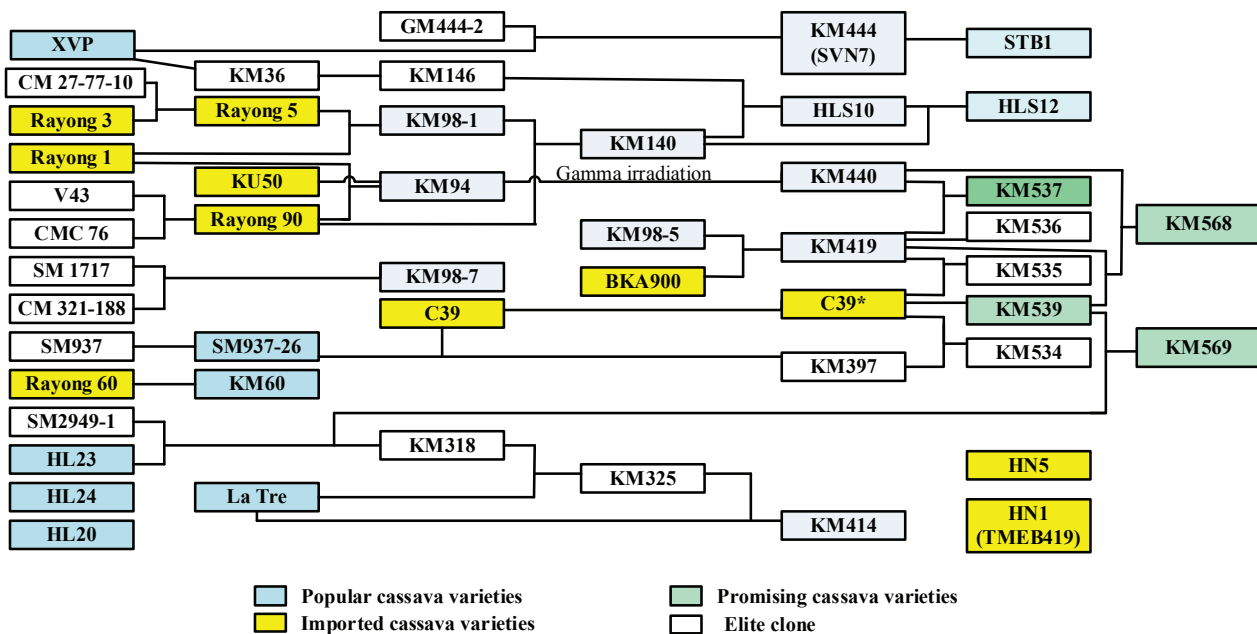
XVP
GM444-2
KM444 (SVN7)
STB1
CM 27-77-10
KM36
KM146
Rayong 3
Rayong 5
KM98-1
HLS10
HLS12
Rayong 1
KM140
KU50
KM94
Gamma irradiation
KM440
KM537
V43
Rayong 90
KM536
KM568
CMC 76
KM98-5
KM419
SM 1717
KM98-7
BKA900
KM535
CM 321-188
C39
C39*
KM539
SM937
SM937-26
KM534
KM569
Rayong 60
KM60
KM397
SM2949-1
KM318
HL23
HN5
KM325
HL24
La Tre
HN1 (TMEB419)
KM414
HL20

Popular cassava varieties
Imported cassava varieties
Promising cassava varieties
Elite clone